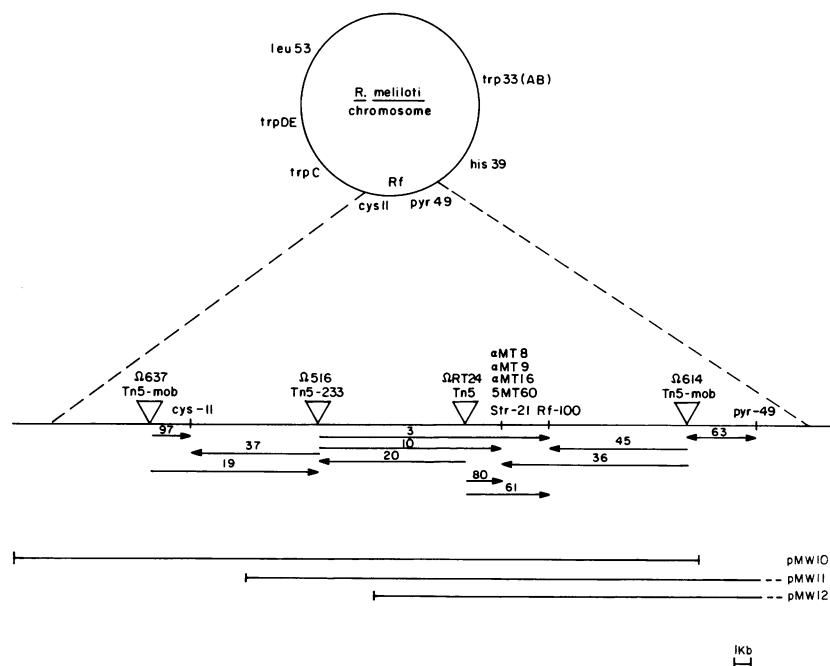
leu 53
R. meliloti
chromosome
trp 33 (AB)
trpDE
trpC
Rf
his 39
cys11
pyr 49

Ω637
Tn5-mob
cys-11
Ω516
Tn5-233
ΩRT24
Tn5
αMT8
αMT9
αMT16
5MT60
Str-21
Rf-100
Ω614
Tn5-mob
pyr-49

97
37
19
3
10
20
80
61
45
36
63

pMW10
pMW11
pMW12

1Kb